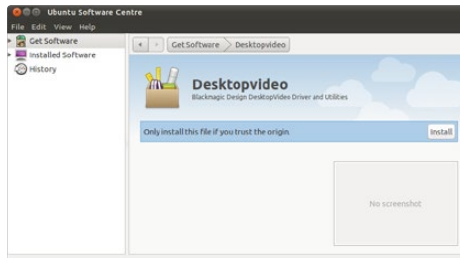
Ubuntu Software Centre

File Edit View Help

Get Software
Installed Software
History

Get Software Desktopvideo

Desktopvideo
Blackmagic Design DesktopVideo Driver and Utilities

Only install this file if you trust the origin.
Install

No screenshot